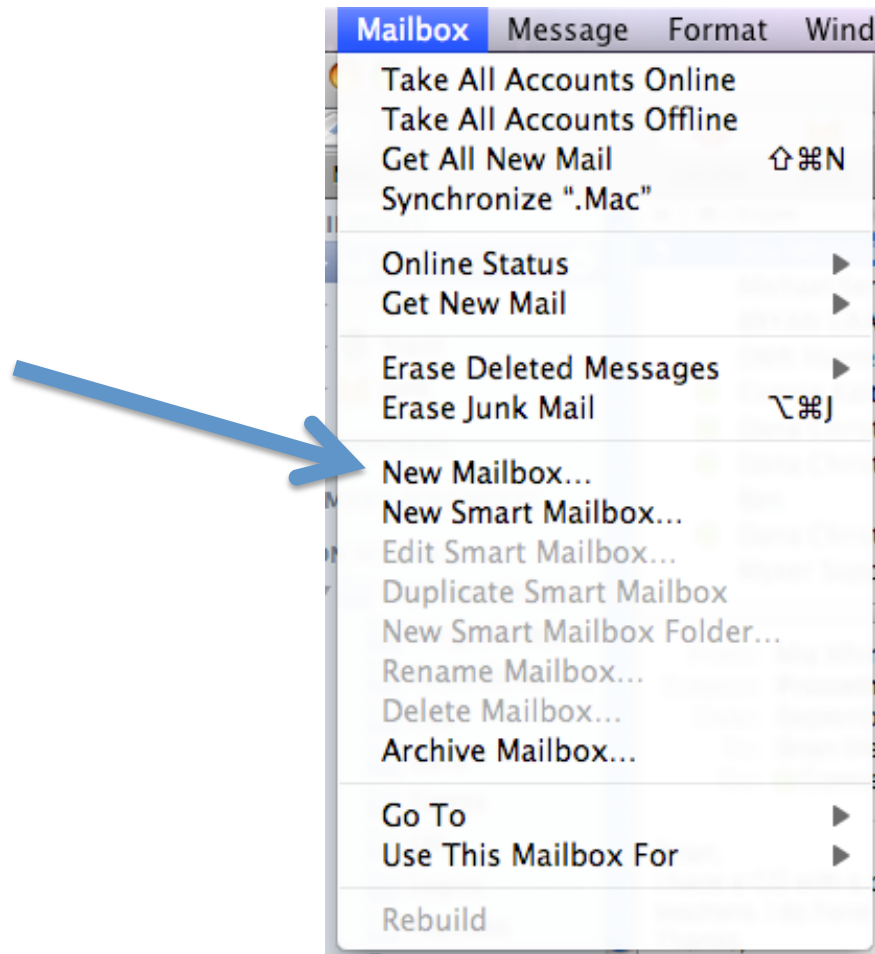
Mailbox Message Format Wind

Take All Accounts Online
Take All Accounts Offline
Get All New Mail ⇧⌘N
Synchronize ".Mac"

Online Status
Get New Mail

Erase Deleted Messages
Erase Junk Mail ⌥⌘J

New Mailbox...
New Smart Mailbox...
Edit Smart Mailbox...
Duplicate Smart Mailbox
New Smart Mailbox Folder...
Rename Mailbox...
Delete Mailbox...
Archive Mailbox...

Go To
Use This Mailbox For

Rebuild